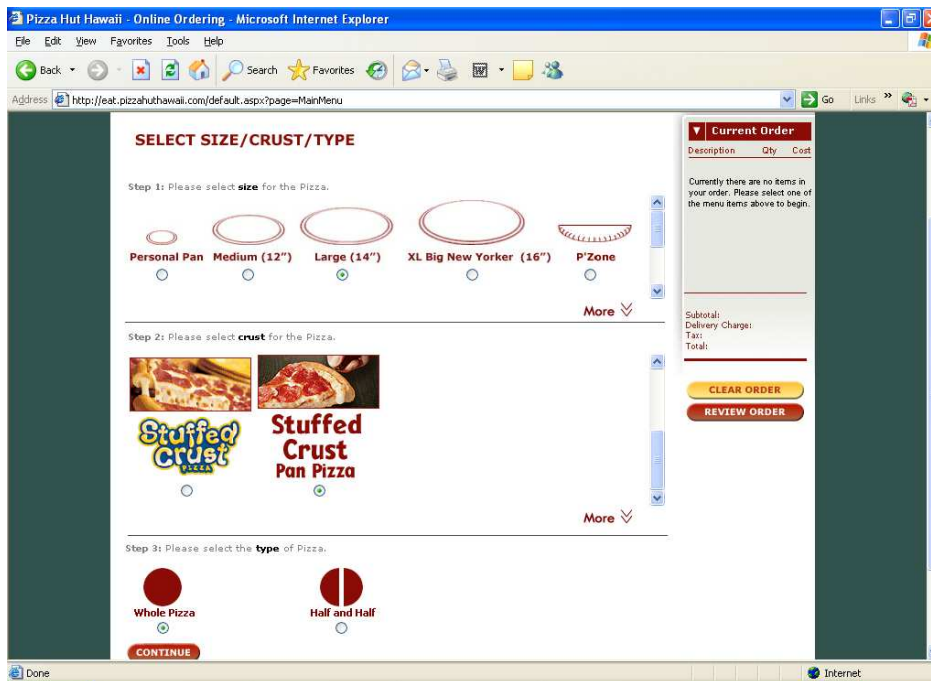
Pizza Hut Hawaii - Online Ordering - Microsoft Internet Explorer

File Edit View Favorites Tools Help

Back Search Favorites

Address http://eat.pizzahuthawaii.com/default.aspx?page=MainMenu Go Links

SELECT SIZE/CRUST/TYPE

Step 1: Please select size for the Pizza.

Personal Pan Medium (12") Large (14") XL Big New Yorker (16") P'Zone

More

Step 2: Please select crust for the Pizza.

Stuffed Crust PIZZA

Stuffed Crust Pan Pizza

More

Step 3: Please select the type of Pizza.

Whole Pizza

Half and Half

CONTINUE

Current Order

Description Qty Cost

Currently there are no items in your order. Please select one of the menu items above to begin.

Subtotal:
Delivery Charge:
Tax:
Total:

CLEAR ORDER

REVIEW ORDER

Done

Internet